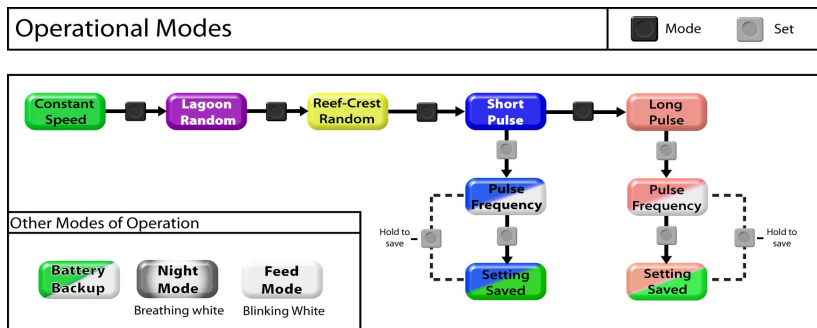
Operational Modes

Mode

Set

Constant Speed

Lagoon Random

Reef-Crest Random

Short Pulse

Long Pulse

Pulse Frequency

Pulse Frequency

Hold to save

Hold to save

Setting Saved

Setting Saved

Other Modes of Operation

Battery Backup

Night Mode

Breathing white

Feed Mode

Blinking White